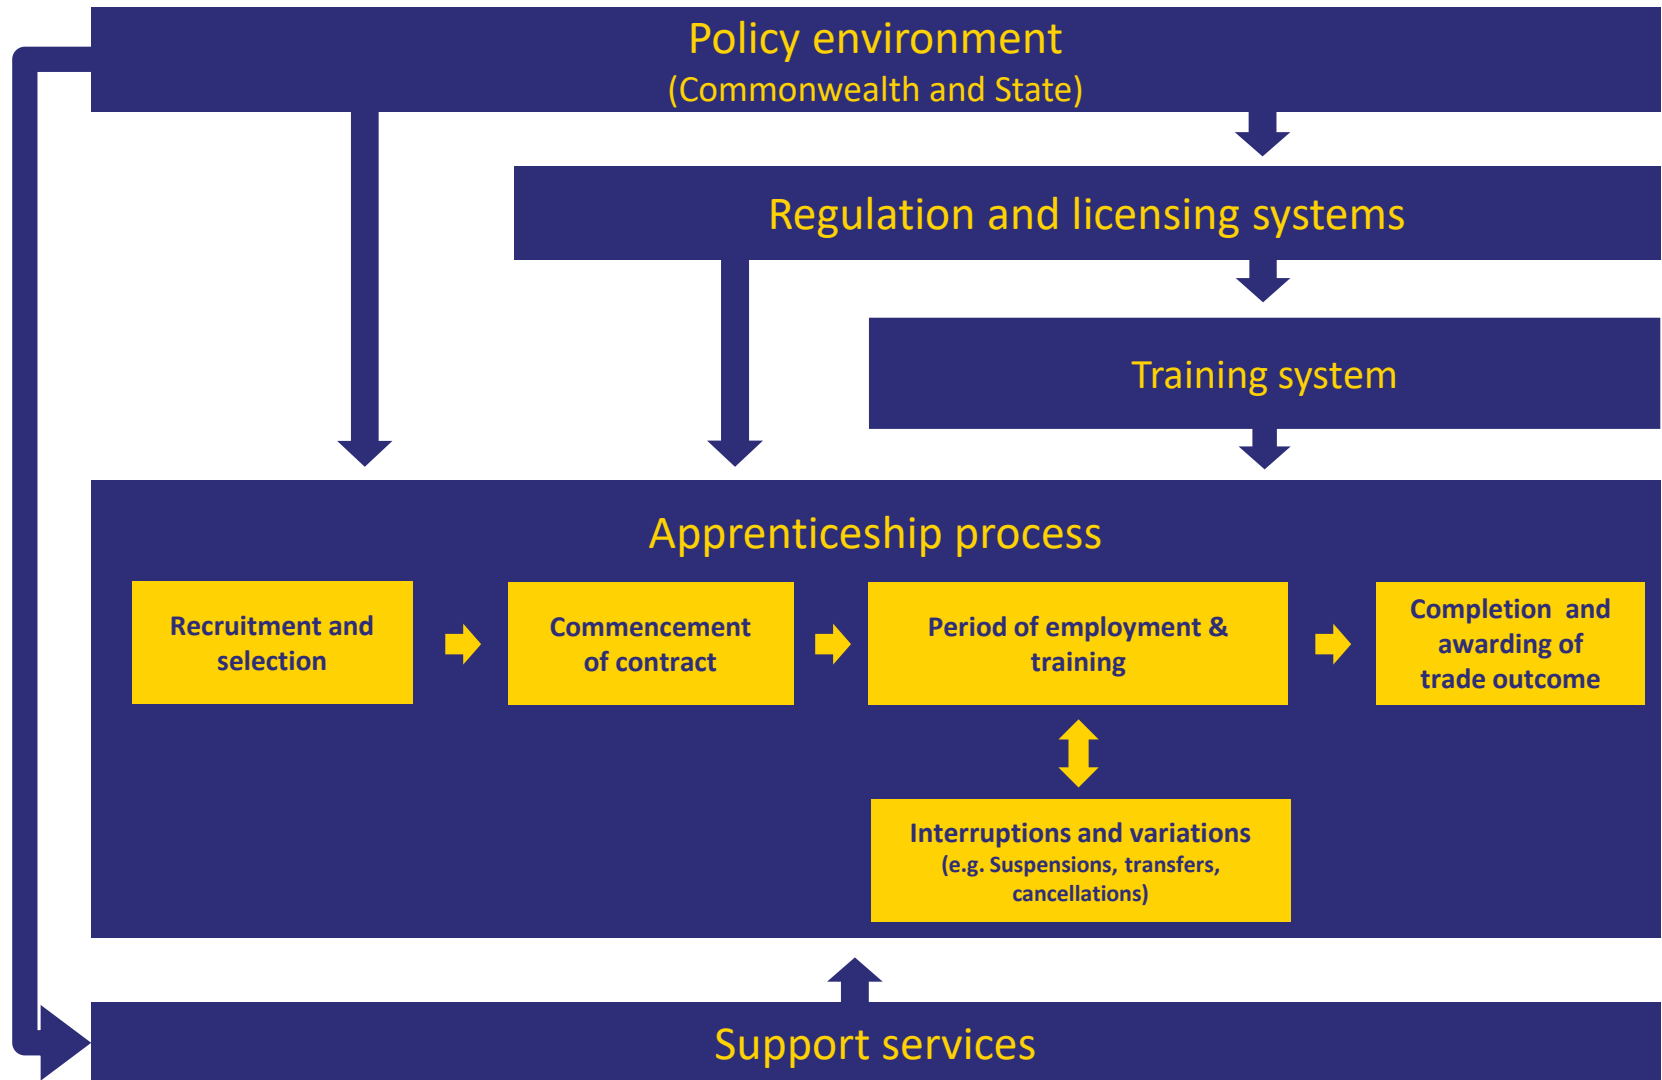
Policy environment
(Commonwealth and State)

Regulation and licensing systems

Training system

Apprenticeship process

Recruitment and selection

Commencement of contract

Period of employment & training

Completion and awarding of trade outcome

Interruptions and variations
(e.g. Suspensions, transfers, cancellations)

Support services